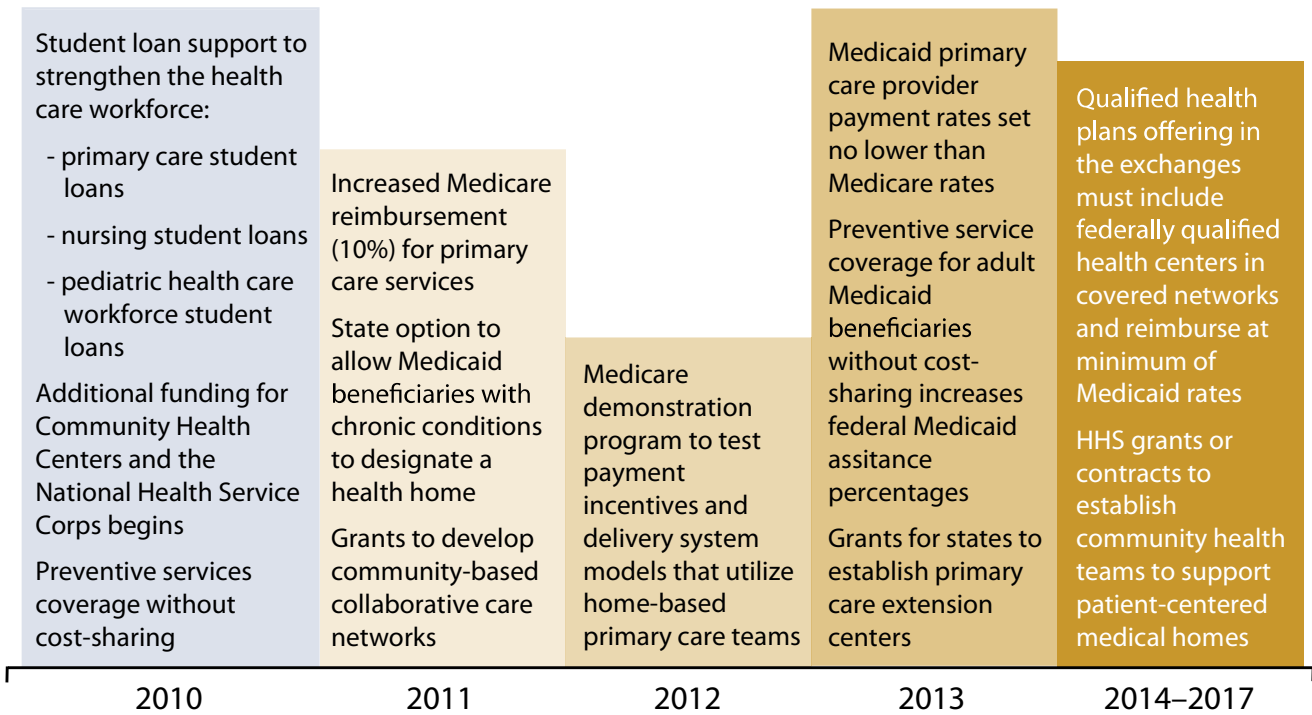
Student loan support to strengthen the health care workforce:

- primary care student loans

- nursing student loans

- pediatric health care workforce student loans

Additional funding for Community Health Centers and the National Health Service Corps begins

Preventive services coverage without cost-sharing

Increased Medicare reimbursement (10%) for primary care services

State option to allow Medicaid beneficiaries with chronic conditions to designate a health home

Grants to develop community-based collaborative care networks

Medicare demonstration program to test payment incentives and delivery system models that utilize home-based primary care teams

Medicaid primary care provider payment rates set no lower than Medicare rates

Preventive service coverage for adult Medicaid beneficiaries without cost-sharing increases federal Medicaid assitance percentages

Grants for states to establish primary care extension centers

Qualified health plans offering in the exchanges must include federally qualified health centers in covered networks and reimburse at minimum of Medicaid rates

HHS grants or contracts to establish community health teams to support patient-centered medical homes

2010

2011

2012

2013

2014–2017